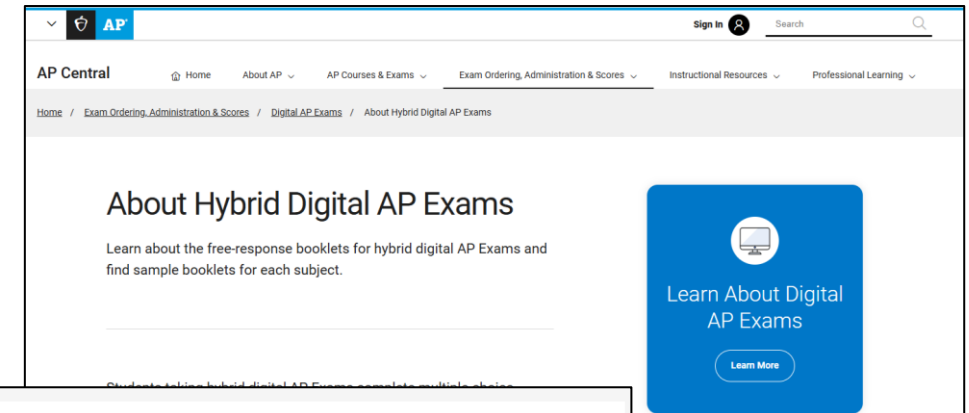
AP

Sign In

Search

AP Central

Home

About AP

AP Courses & Exams

Exam Ordering, Administration & Scores

Instructional Resources

Professional Learning

Home / Exam Ordering, Administration & Scores / Digital AP Exams / About Hybrid Digital AP Exams

About Hybrid Digital AP Exams

Learn about the free-response booklets for hybrid digital AP Exams and find sample booklets for each subject.

Learn About Digital AP Exams

Learn More

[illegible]